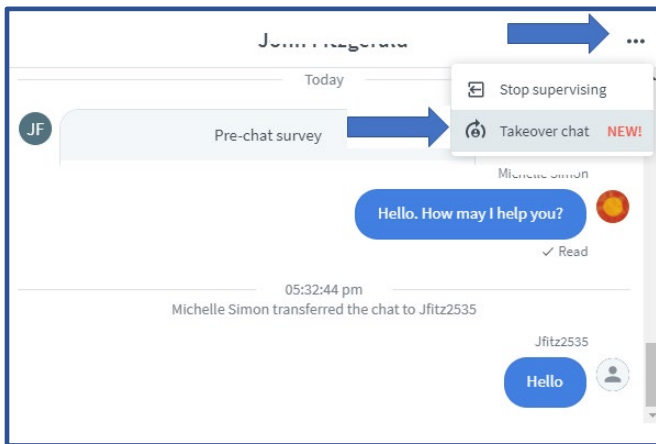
John Fitzgerald

•••

Today

Stop supervising

JF

Pre-chat survey

Takeover chat NEW!

Michelle Simon

Hello. How may I help you?

✓ Read

05:32:44 pm

Michelle Simon transferred the chat to Jfitz2535

Jfitz2535

Hello